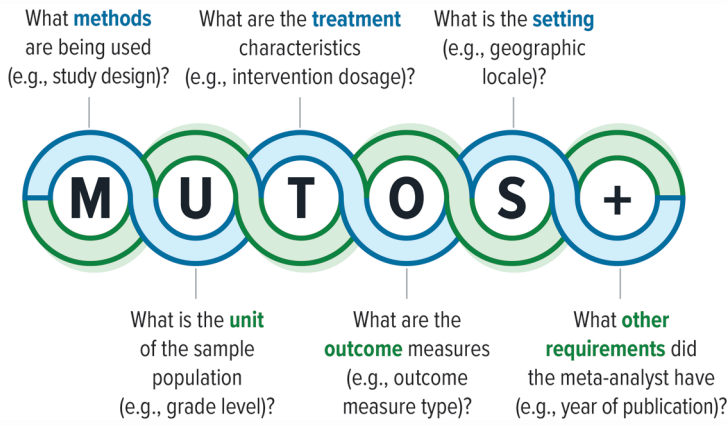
What methods are being used (e.g., study design)?

What are the treatment characteristics (e.g., intervention dosage)?

What is the setting (e.g., geographic locale)?

M U T O S +

What is the unit of the sample population (e.g., grade level)?

What are the outcome measures (e.g., outcome measure type)?

What other requirements did the meta-analyst have (e.g., year of publication)?